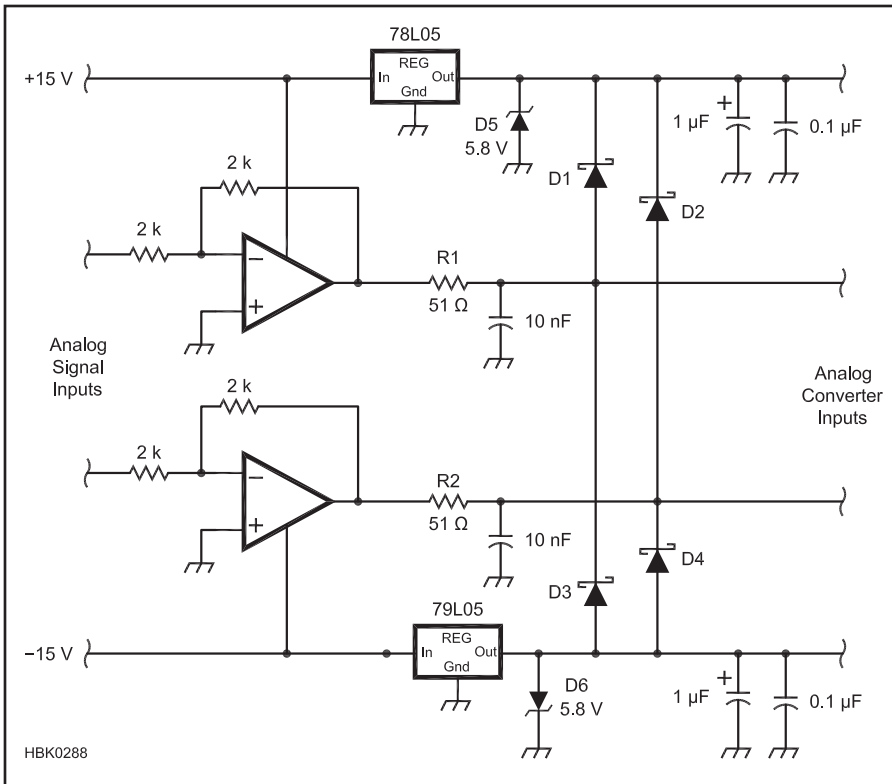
78L05
+15 V
In REG Out
Gnd
D5
5.8 V
1 μF
0.1 μF
2 k
D1
D2
2 k
R1
51 Ω
10 nF
Analog Signal Inputs
2 k
Analog Converter Inputs
2 k
R2
51 Ω
10 nF
D4
D3
79L05
−15 V
In REG Out
Gnd
D6
5.8 V
1 μF
0.1 μF
HBK0288